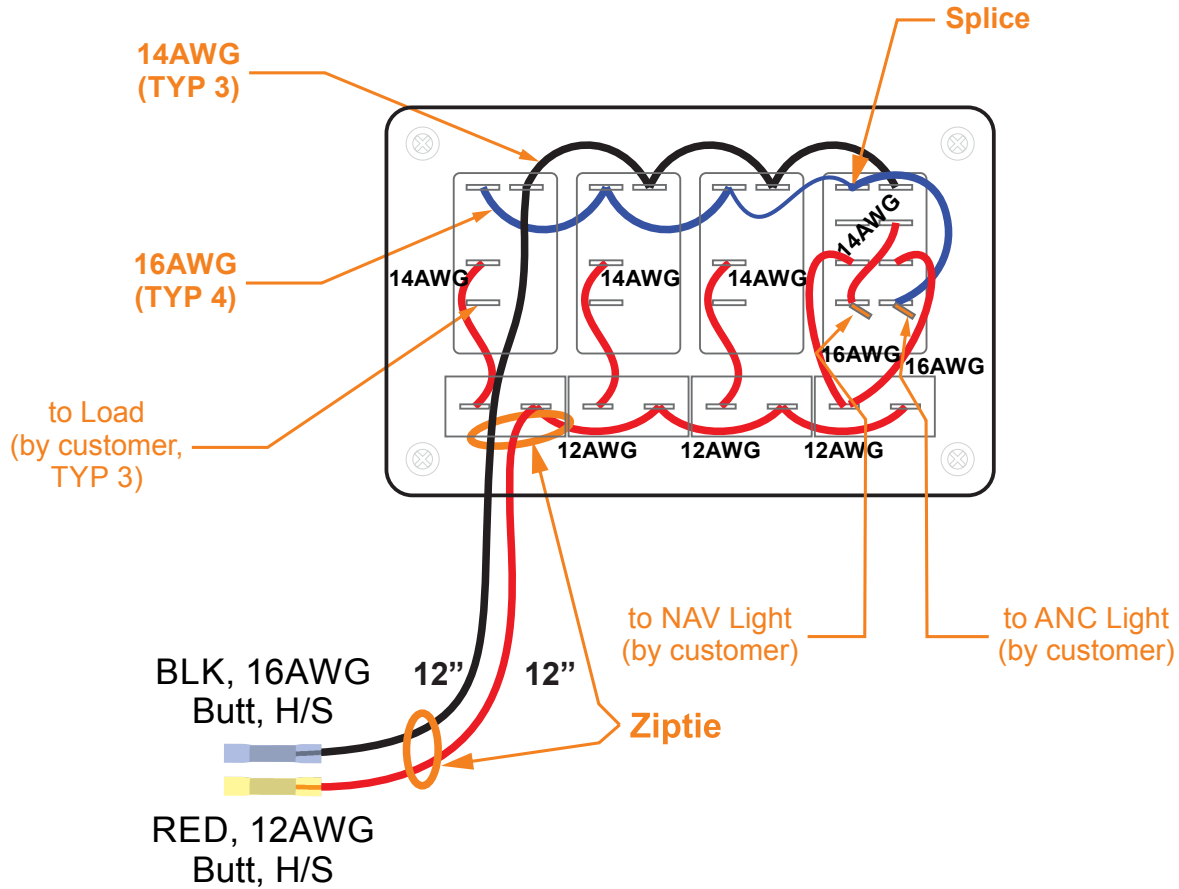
Splice

14AWG
(TYP 3)

16AWG
(TYP 4)

to Load
(by customer,
TYP 3)

14AWG
14AWG
14AWG
14AWG
16AWG
16AWG
12AWG
12AWG
12AWG

to NAV Light
(by customer)

to ANC Light
(by customer)

BLK, 16AWG
Butt, H/S

12"
12"

Ziptie

RED, 12AWG
Butt, H/S